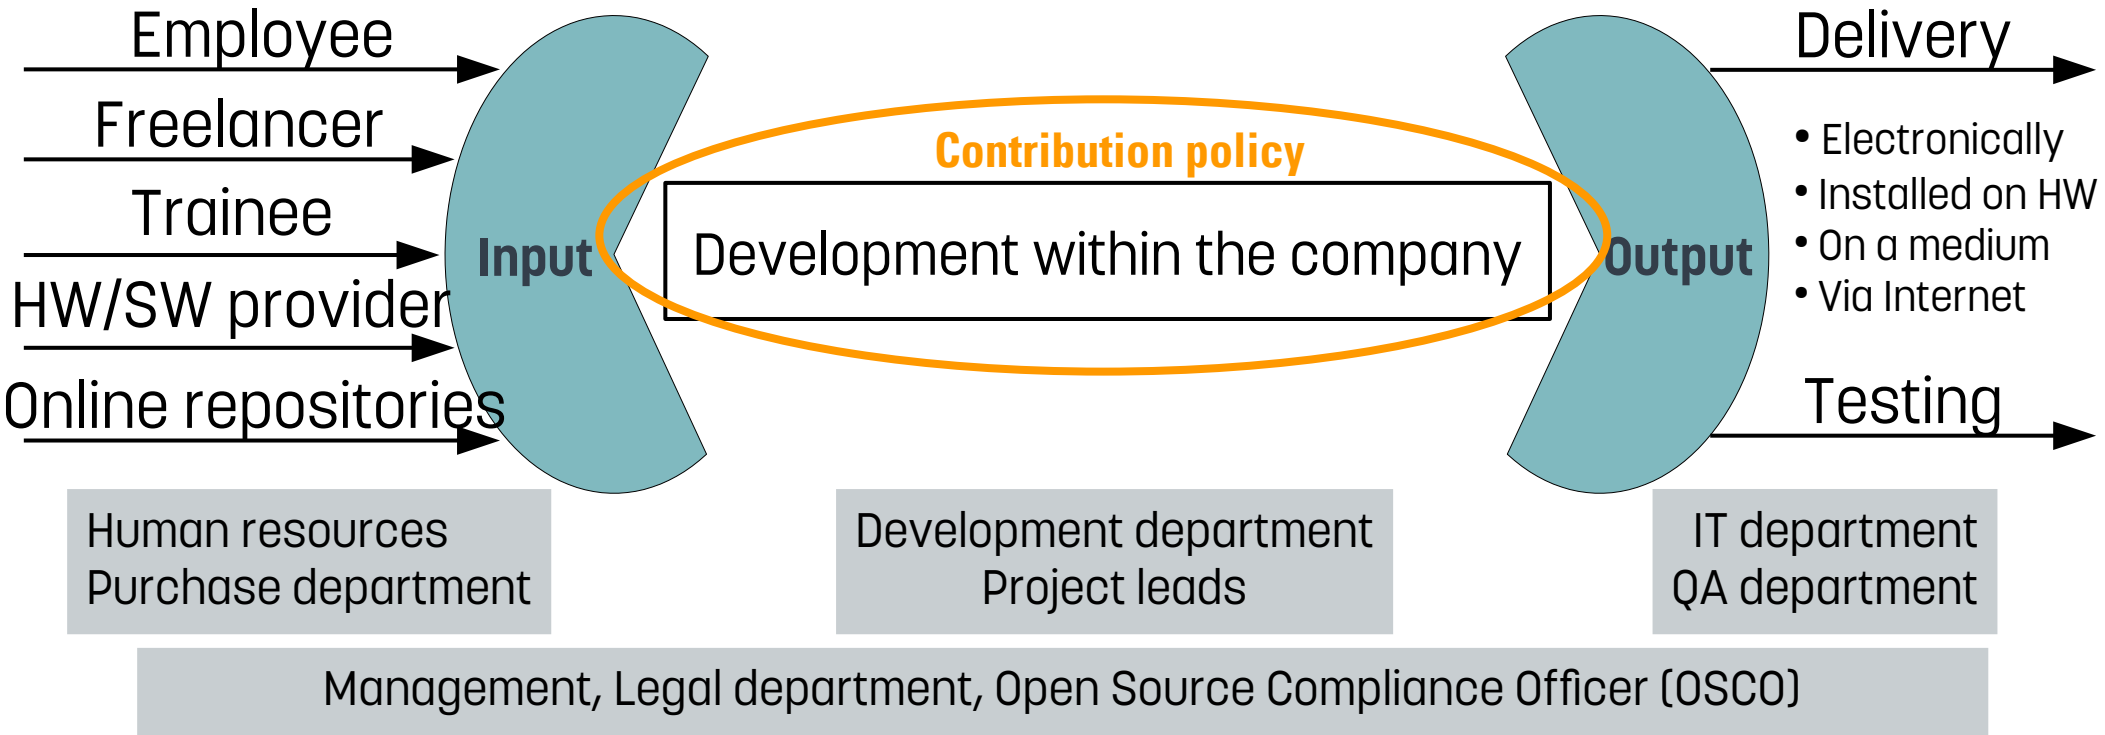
Employee
Freelancer
Trainee
HW/SW provider
Online repositories

Input

Contribution policy

Development within the company

Output

Delivery

• Electronically
• Installed on HW
• On a medium
• Via Internet

Testing

Human resources
Purchase department

Development department
Project leads

IT department
QA department

Management, Legal department, Open Source Compliance Officer (OSCO)